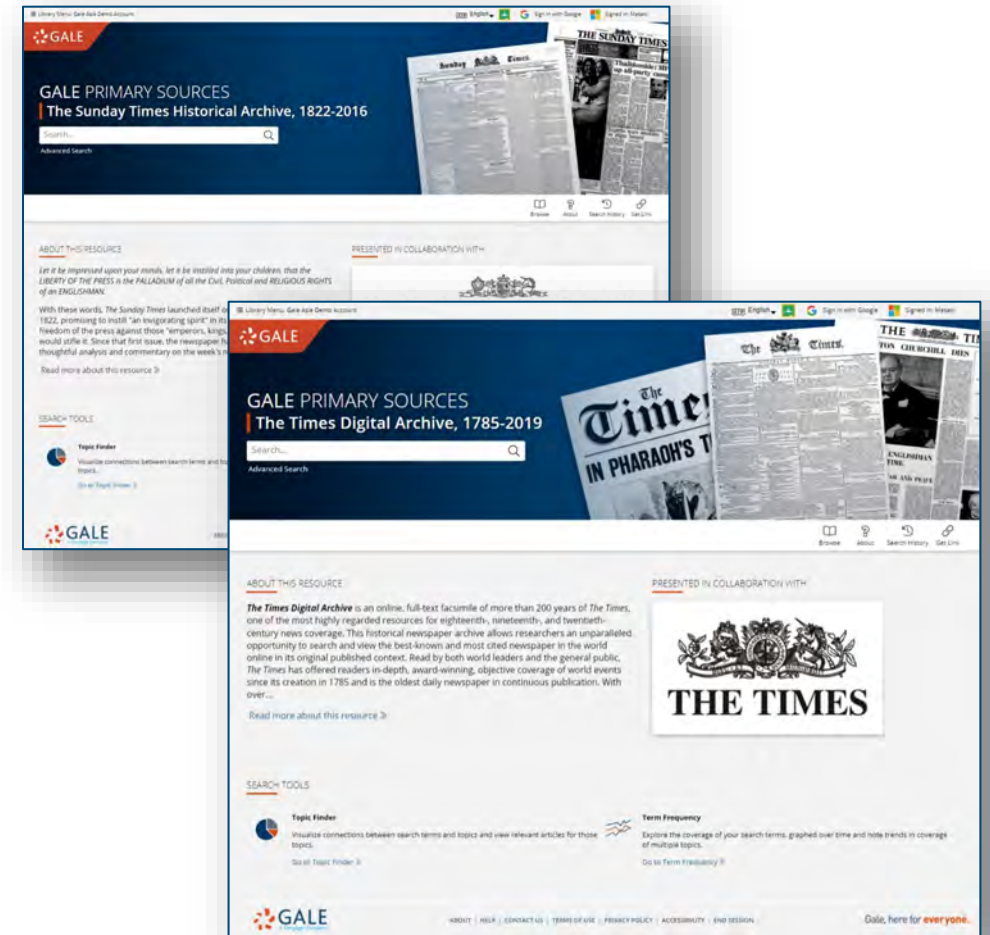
Library Menu: Gale Ask Demo Account

English Sign in with Google Signed in: Malaeti

GALE

THE SUNDAY TIMES

GALE PRIMARY SOURCES
The Sunday Times Historical Archive, 1822-2016

Search...

Advanced Search

Browse About Search History Get Link

ABOUT THIS RESOURCE

Let it be impressed upon your minds, let it be instilled into your children, that the LIBERTY OF THE PRESS is the PALLADIUM of all the Civil, Political and RELIGIOUS RIGHTS of an ENGLISHMAN.

With these words, The Sunday Times launched itself o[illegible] 1822, promising to instill "an invigorating spirit" in its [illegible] freedom of the press against those "emperors, kings, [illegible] would stifle it. Since that first issue, the newspaper h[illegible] thoughtful analysis and commentary on the week's n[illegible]

Read more about this resource

PRESENTED IN COLLABORATION WITH

SEARCH TOOLS

Topic Finder

Visualize connections between search terms and to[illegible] topics.

Go to Topic Finder

GALE

Library Menu: Gale Ask Demo Account

English Sign in with Google Signed in: Malaeti

GALE

The Times

IN PHARAOH'S T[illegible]

THE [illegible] TIMES

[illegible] CHURCHILL DIES

GALE PRIMARY SOURCES
The Times Digital Archive, 1785-2019

Search...

Advanced Search

Browse About Search History Get Link

ABOUT THIS RESOURCE

The Times Digital Archive is an online, full-text facsimile of more than 200 years of The Times, one of the most highly regarded resources for eighteenth-, nineteenth-, and twentieth-century news coverage. This historical newspaper archive allows researchers an unparalleled opportunity to search and view the best-known and most cited newspaper in the world online in its original published context. Read by both world leaders and the general public, The Times has offered readers in-depth, award-winning, objective coverage of world events since its creation in 1785 and is the oldest daily newspaper in continuous publication. With over...

Read more about this resource

PRESENTED IN COLLABORATION WITH

THE TIMES

SEARCH TOOLS

Topic Finder

Visualize connections between search terms and topics and view relevant articles for those topics.

Go to Topic Finder

Term Frequency

Explore the coverage of your search terms, graphed over time and note trends in coverage of multiple topics.

Go to Term Frequency

GALE
A Cengage Company

ABOUT | HELP | CONTACT US | TERMS OF USE | PRIVACY POLICY | ACCESSIBILITY | END SESSION

Gale, here for everyone.